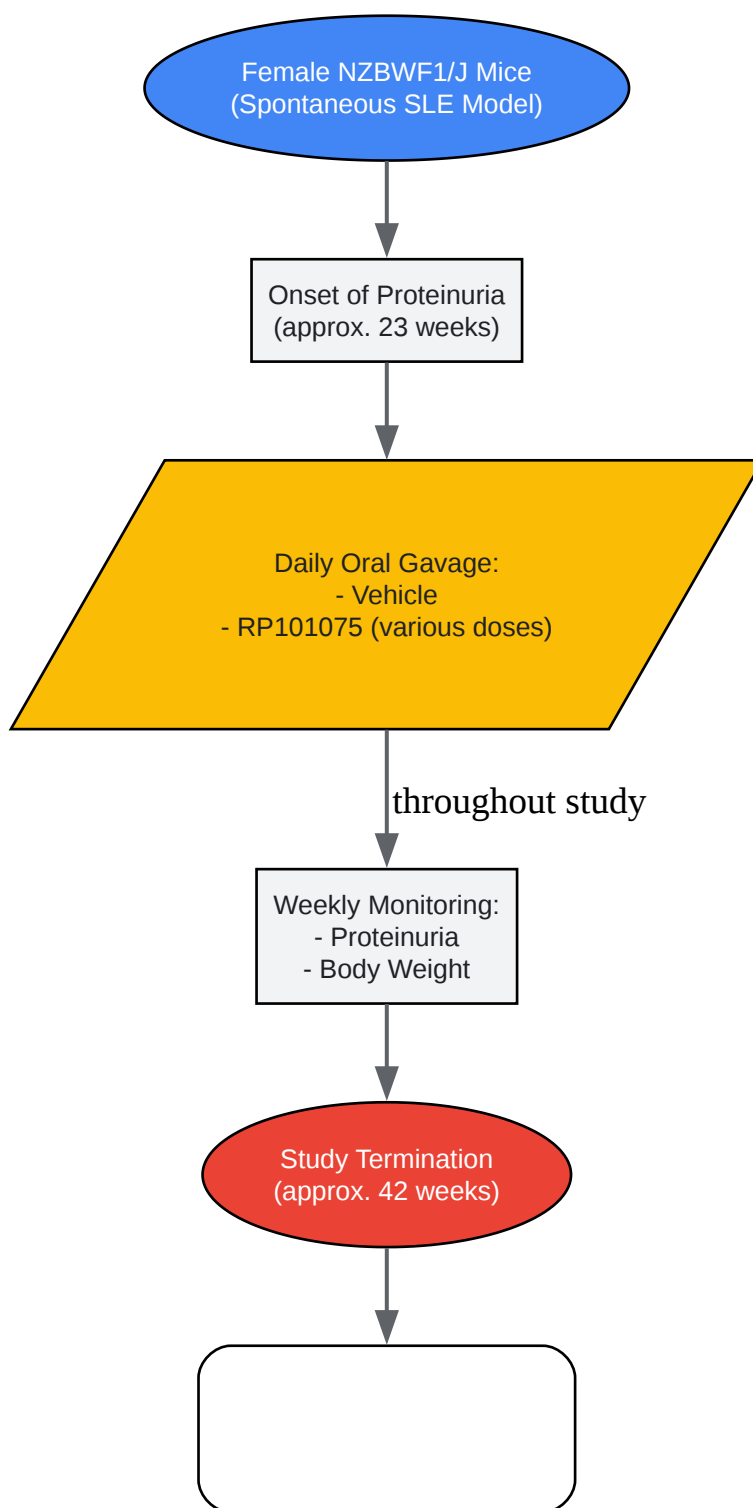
Female NZBWF1/J Mice
(Spontaneous SLE Model)

Onset of Proteinuria
(approx. 23 weeks)

Daily Oral Gavage:
- Vehicle
- RP101075 (various doses)

throughout study

Weekly Monitoring:
- Proteinuria
- Body Weight

Study Termination
(approx. 42 weeks)